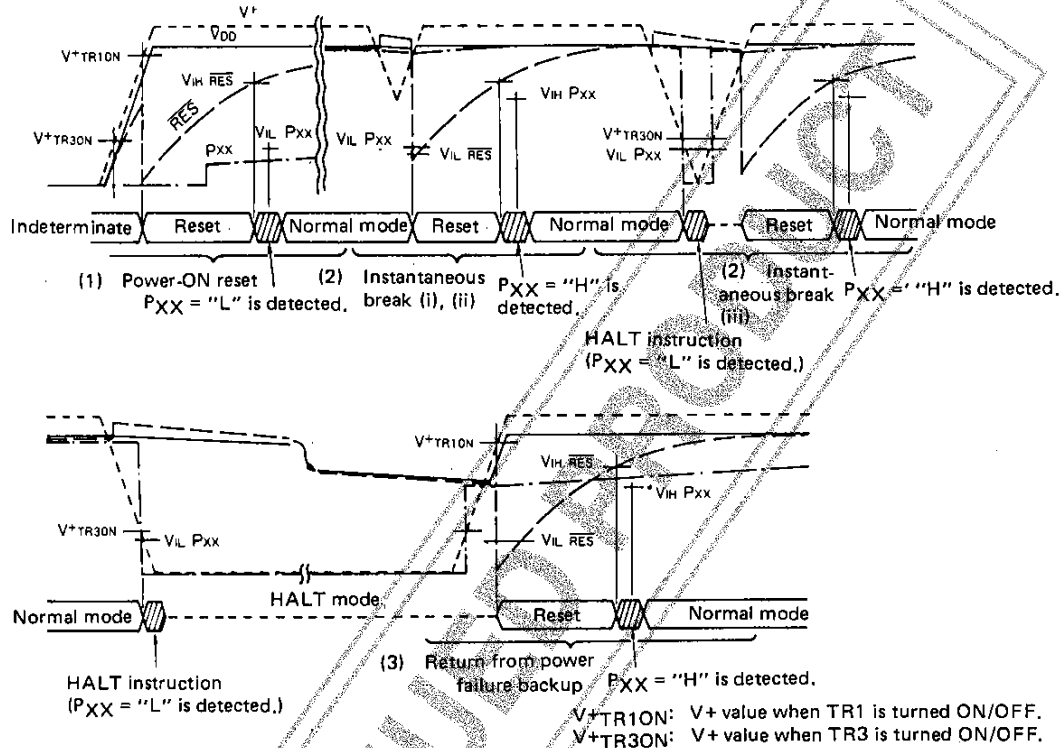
V+

$V_{DD}$

$V^+_{TR1ON}$

$V_{IH}$ $\overline{RES}$

$\overline{RES}$

$V^+_{TR3ON}$

Pxx

$V_{IL}$ Pxx

$V_{IL}$ Pxx

$V_{IH}$ Pxx

$V_{IL}$ $\overline{RES}$

$V^+_{TR3ON}$

$V_{IL}$ Pxx

Indeterminate | Reset | Normal mode | Reset | Normal mode | Reset | Normal mode

(1) Power-ON reset
$P_{XX}$ = "L" is detected.

(2) Instantaneous break (i), (ii)

$P_{XX}$ = "H" is detected.

(2) Instantaneous break (iii)

$P_{XX}$ = "H" is detected.

HALT instruction
($P_{XX}$ = "L" is detected.)

$V^+_{TR1ON}$

$V_{IH}$ $\overline{RES}$

$V_{IH}$ Pxx

$V^+_{TR3ON}$

$V_{IL}$ Pxx

$V_{IL}$ $\overline{RES}$

HALT mode

Normal mode | Reset | Normal mode

HALT instruction
($P_{XX}$ = "L" is detected.)

(3) Return from power failure backup

$P_{XX}$ = "H" is detected.

$V^+_{TR1ON}$: V+ value when TR1 is turned ON/OFF.
$V^+_{TR3ON}$: V+ value when TR3 is turned ON/OFF.